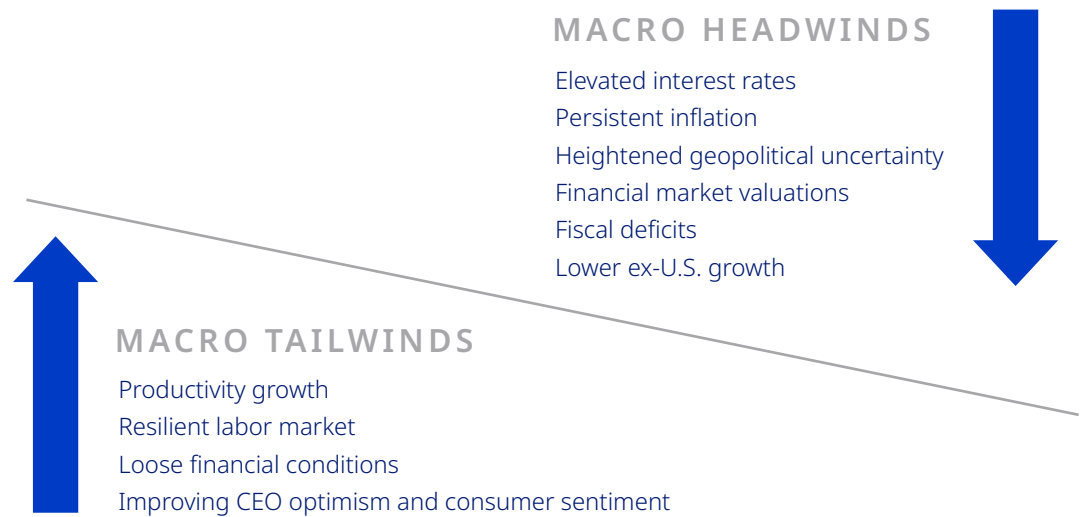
MACRO HEADWINDS

Elevated interest rates
Persistent inflation
Heightened geopolitical uncertainty
Financial market valuations
Fiscal deficits
Lower ex-U.S. growth

MACRO TAILWINDS

Productivity growth
Resilient labor market
Loose financial conditions
Improving CEO optimism and consumer sentiment